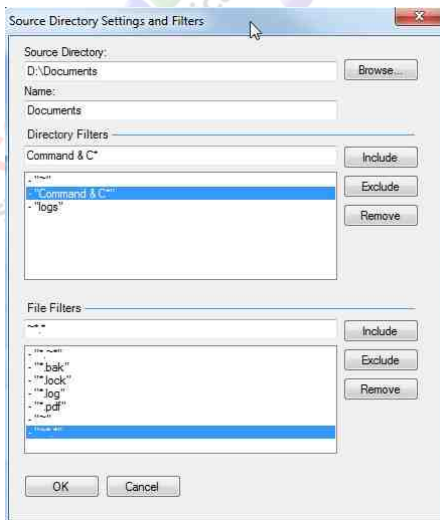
Source Directory Settings and Filters

Source Directory:
D:\Documents
Browse...
Name:
Documents

Directory Filters
Command & C*
Include
- "~*"
- "Command & C*"
- "logs"
Exclude
Remove

File Filters
~*.*
Include
- "*.~*"
- "*.bak"
- "*.lock"
- "*.log"
- "*.pdf"
- "~*"
- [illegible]
Exclude
Remove

OK
Cancel